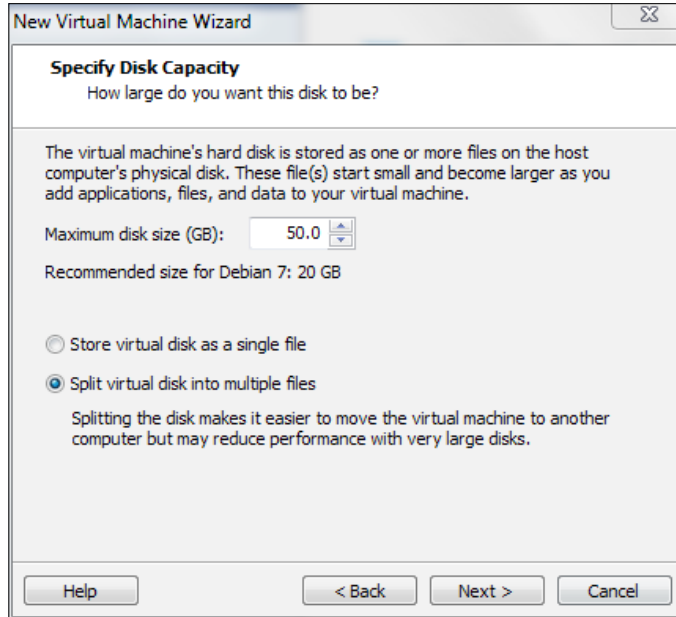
New Virtual Machine Wizard

Specify Disk Capacity
How large do you want this disk to be?

The virtual machine's hard disk is stored as one or more files on the host computer's physical disk. These file(s) start small and become larger as you add applications, files, and data to your virtual machine.

Maximum disk size (GB): 50.0

Recommended size for Debian 7: 20 GB

Store virtual disk as a single file

Split virtual disk into multiple files

Splitting the disk makes it easier to move the virtual machine to another computer but may reduce performance with very large disks.

Help
< Back
Next >
Cancel